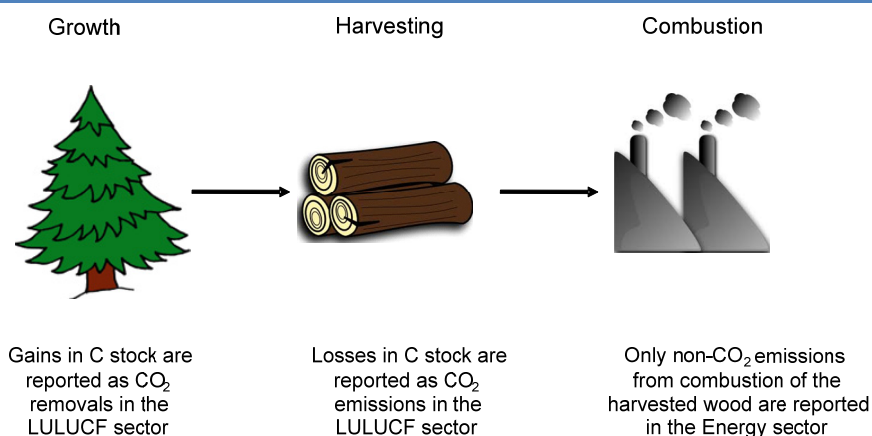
Growth

Harvesting

Combustion

Gains in C stock are reported as $CO_2$ removals in the LULUCF sector

Losses in C stock are reported as $CO_2$ emissions in the LULUCF sector

Only non-$CO_2$ emissions from combustion of the harvested wood are reported in the Energy sector